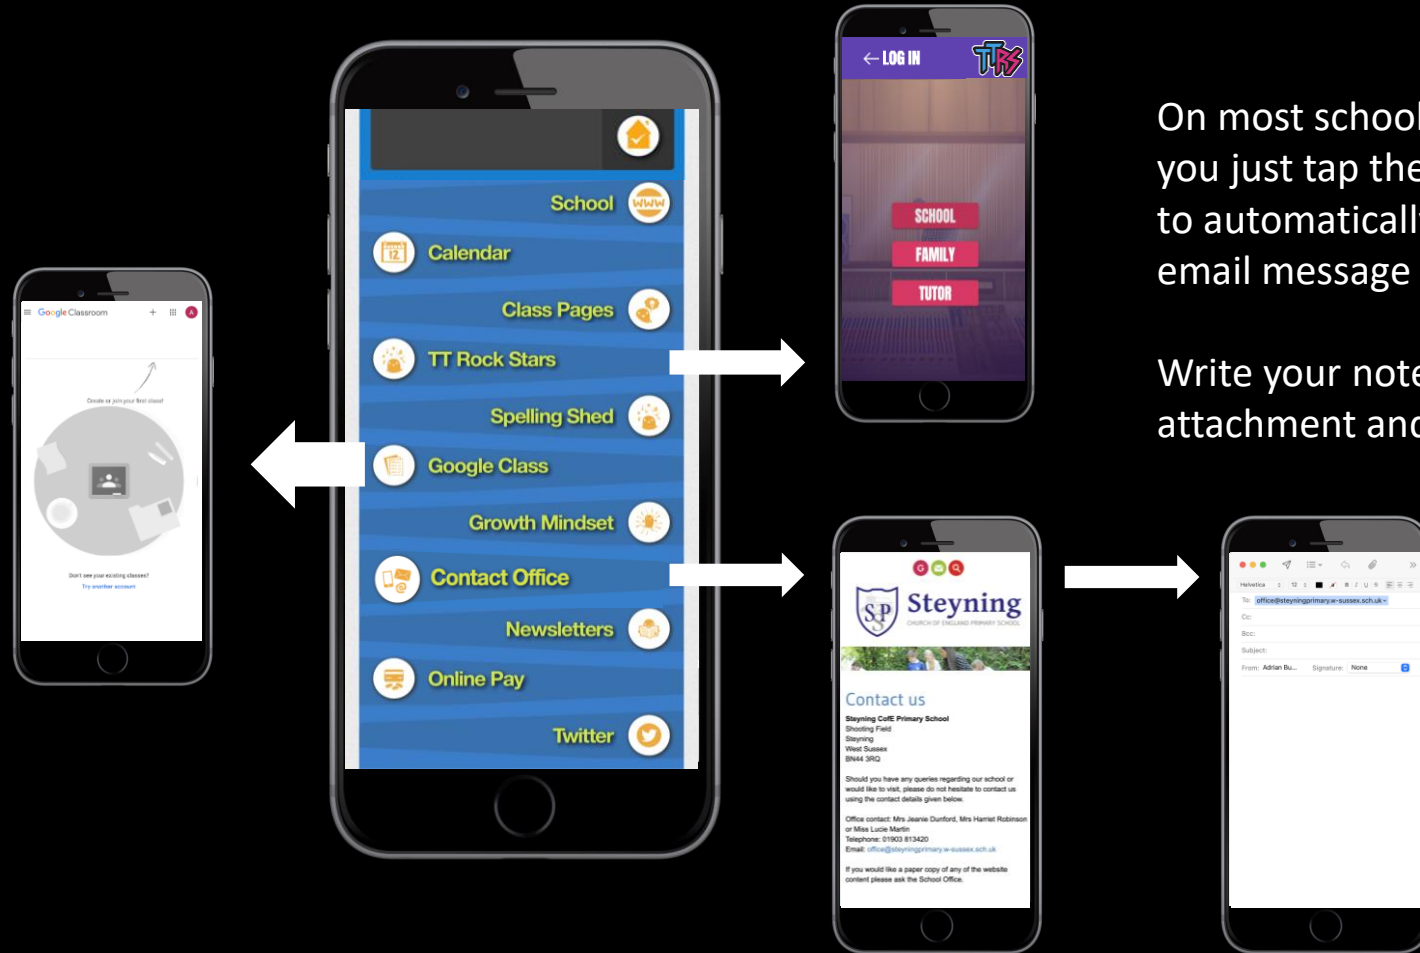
Google Classroom

Create or join your first class!

Don't see your existing classes?
Try another account

School
Calendar
Class Pages
TT Rock Stars
Spelling Shed
Google Class
Growth Mindset
Contact Office
Newsletters
Online Pay
Twitter

← LOG IN

SCHOOL
FAMILY
TUTOR

Steyning
CHURCH OF ENGLAND PRIMARY SCHOOL

Contact us

Steyning CofE Primary School
Shooting Field
Steyning
West Sussex
BN44 3RQ

Should you have any queries regarding our school or would like to visit, please do not hesitate to contact us using the contact details given below.

Office contact: Mrs Jeanie Dunford, Mrs Harriet Robinson or Miss Lucie Martin
Telephone: 01903 813420
Email: office@steyningprimary.w-sussex.sch.uk

If you would like a paper copy of any of the website content please ask the School Office.

Helvetica 12
To: office@steyningprimary.w-sussex.sch.uk
Cc:
Bcc:
Subject:
From: Adrian Bu... Signature: None

On most school
you just tap the
to automaticall
email message

Write your note
attachment and